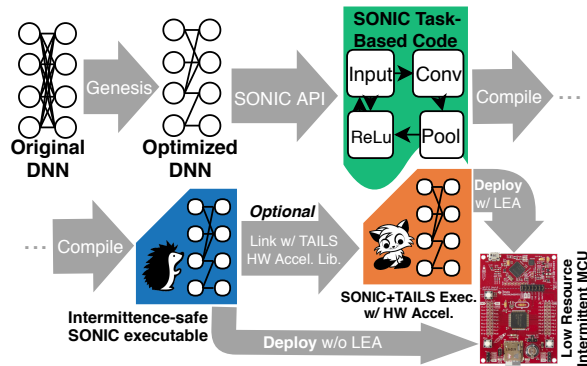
Original DNN

Genesis

Optimized DNN

SONIC API

SONIC Task-Based Code

Input

Conv

ReLu

Pool

Compile

...

Deploy w/ LEA

... Compile

Optional

Link w/ TAILS HW Accel. Lib.

Intermittence-safe SONIC executable

SONIC+TAILS Exec. w/ HW Accel.

Deploy w/o LEA

Low Resource Intermittent MCU